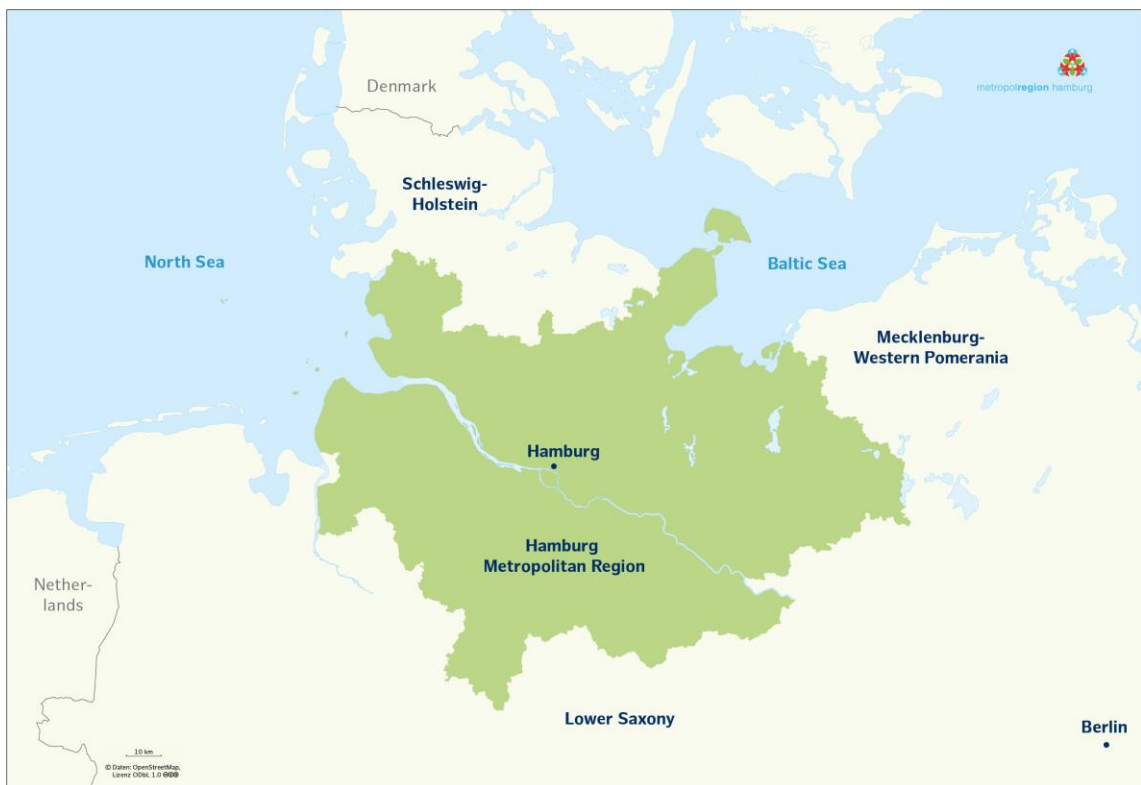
metropolregion hamburg

Denmark

Schleswig-Holstein

North Sea

Baltic Sea

Mecklenburg-Western Pomerania

Hamburg

Hamburg Metropolitan Region

Netherlands

Lower Saxony

Berlin

10 km

© Daten: OpenStreetMap, Lizenz ODbL 1.0